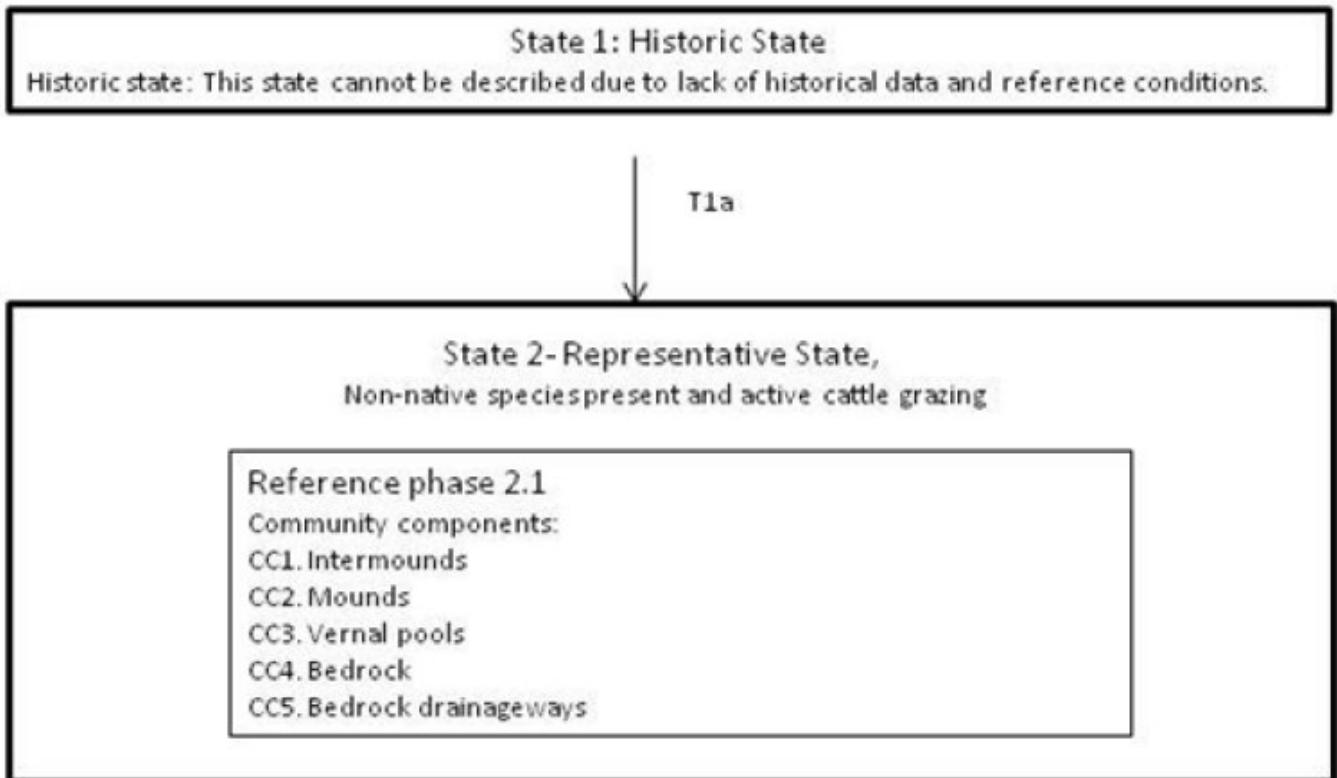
State 1: Historic State
Historic state: This state cannot be described due to lack of historical data and reference conditions.

T1a

State 2- Representative State,
Non-native speciespresent and active cattle grazing

Reference phase 2.1
Community components:
CC1. Intermounds
CC2. Mounds
CC3. Vernal pools
CC4. Bedrock
CC5. Bedrock drainageways